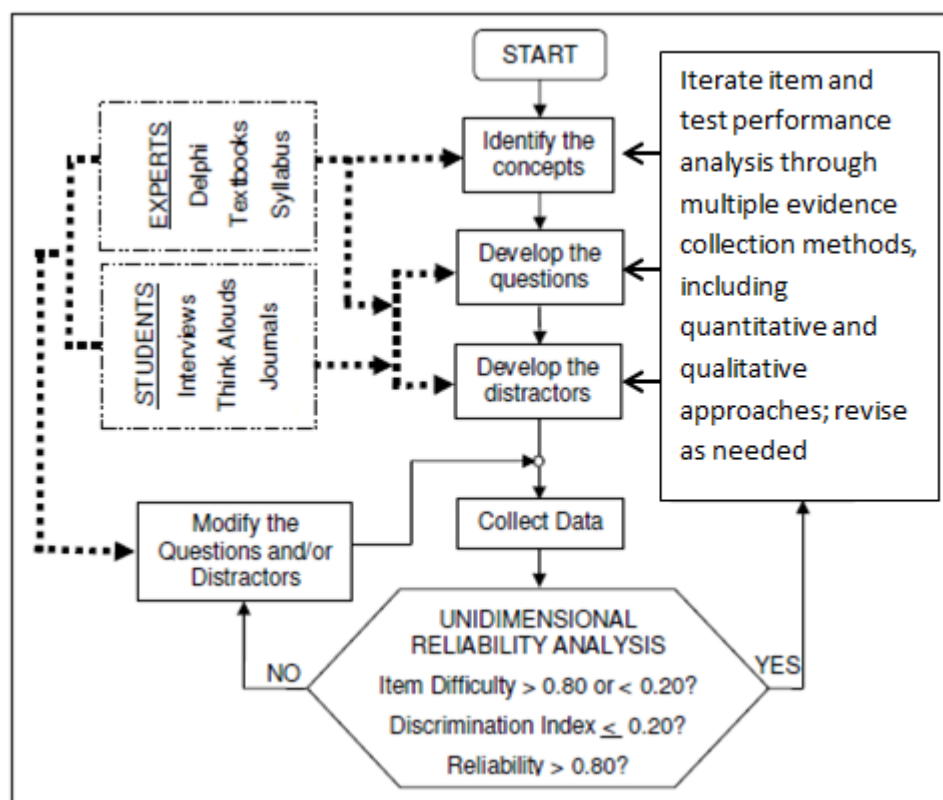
START

EXPERTS
Delphi
Textbooks
Syllabus

STUDENTS
Interviews
Think Alouds
Journals

Identify the concepts

Develop the questions

Develop the distractors

Iterate item and test performance analysis through multiple evidence collection methods, including quantitative and qualitative approaches; revise as needed

Modify the Questions and/or Distractors

Collect Data

UNIDIMENSIONAL RELIABILITY ANALYSIS
Item Difficulty > 0.80 or < 0.20?
Discrimination Index $\leq$ 0.20?
Reliability > 0.80?

NO

YES